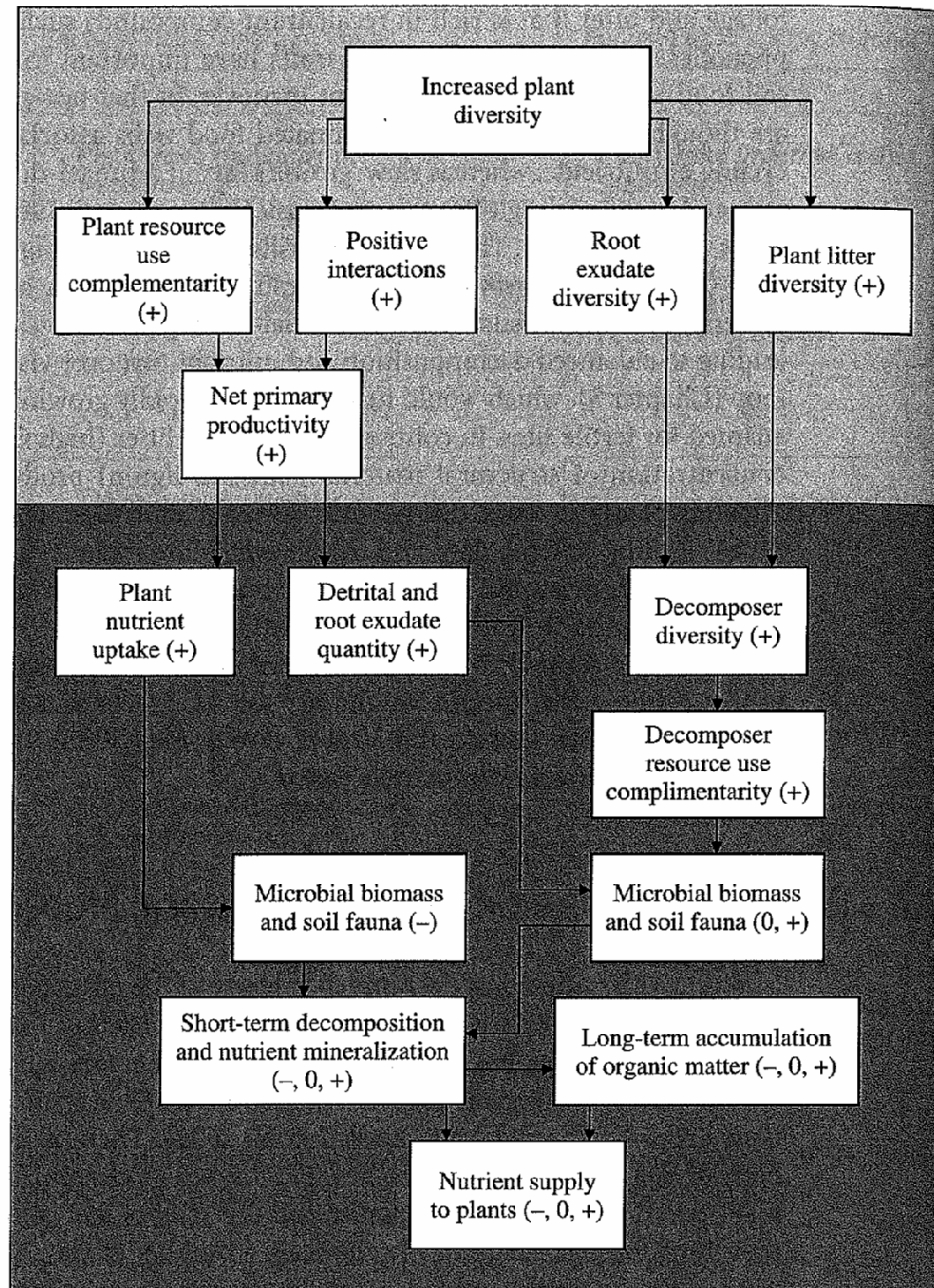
Increased plant diversity

Plant resource use complementarity (+)

Positive interactions (+)

Root exudate diversity (+)

Plant litter diversity (+)

Net primary productivity (+)

Plant nutrient uptake (+)

Detrital and root exudate quantity (+)

Decomposer diversity (+)

Decomposer resource use complimentarity (+)

Microbial biomass and soil fauna (–)

Microbial biomass and soil fauna (0, +)

Short-term decomposition and nutrient mineralization (–, 0, +)

Long-term accumulation of organic matter (–, 0, +)

Nutrient supply to plants (–, 0, +)